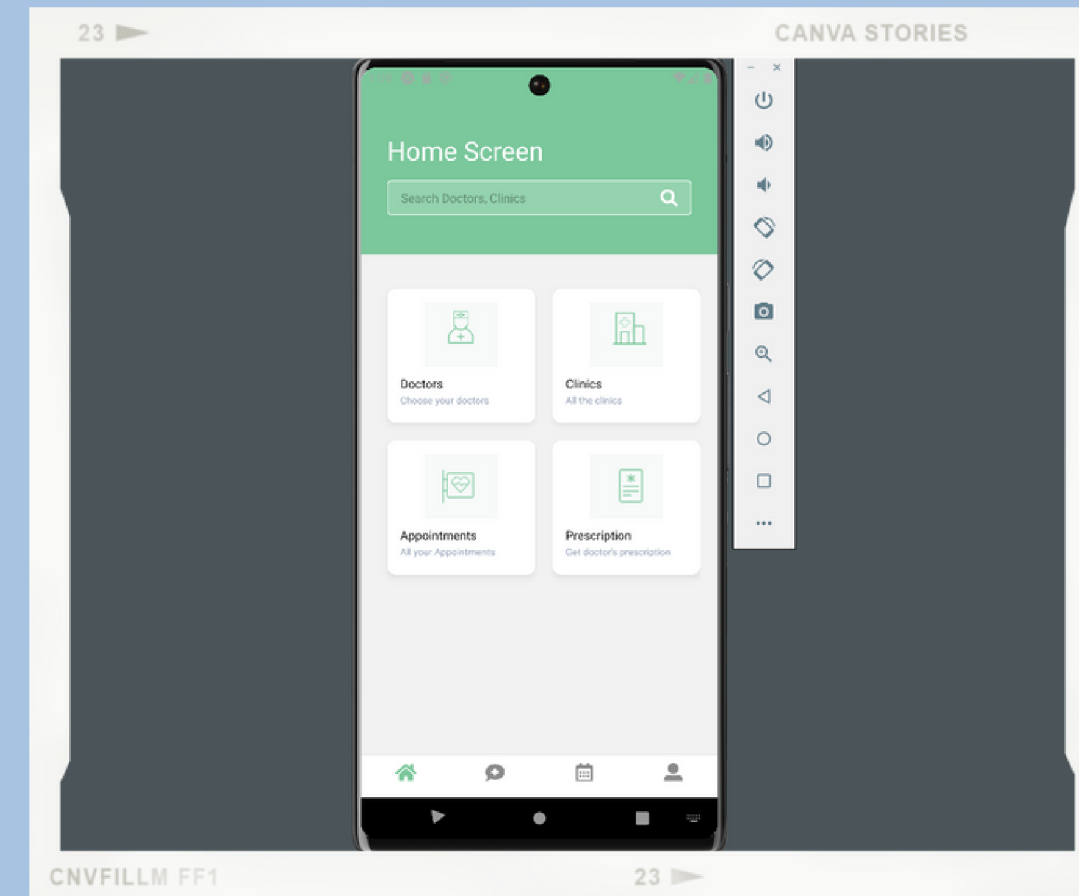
23

CANVA STORIES

Home Screen

Search Doctors, Clinics

Doctors
Choose your doctors

Clinics
All the clinics

Appointments
All your Appointments

Prescription
Get doctor's prescription

CNVFILLM FF1

23